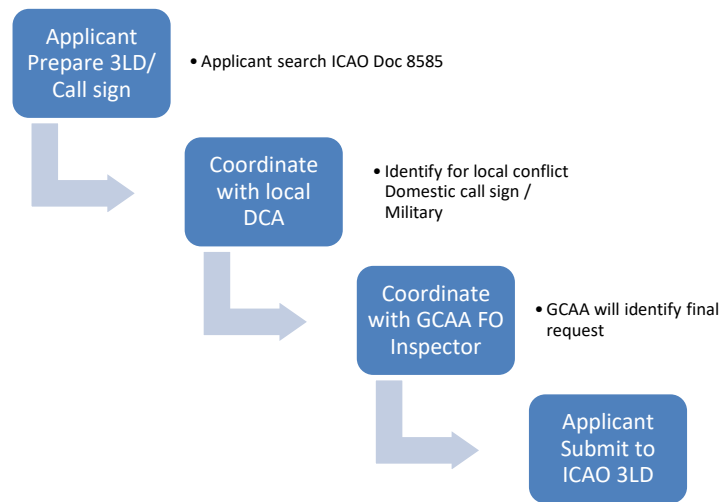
Applicant Prepare 3LD/ Call sign

• Applicant search ICAO Doc 8585

Coordinate with local DCA

• Identify for local conflict Domestic call sign / Military

Coordinate with GCAA FO Inspector

• GCAA will identify final request

Applicant Submit to ICAO 3LD